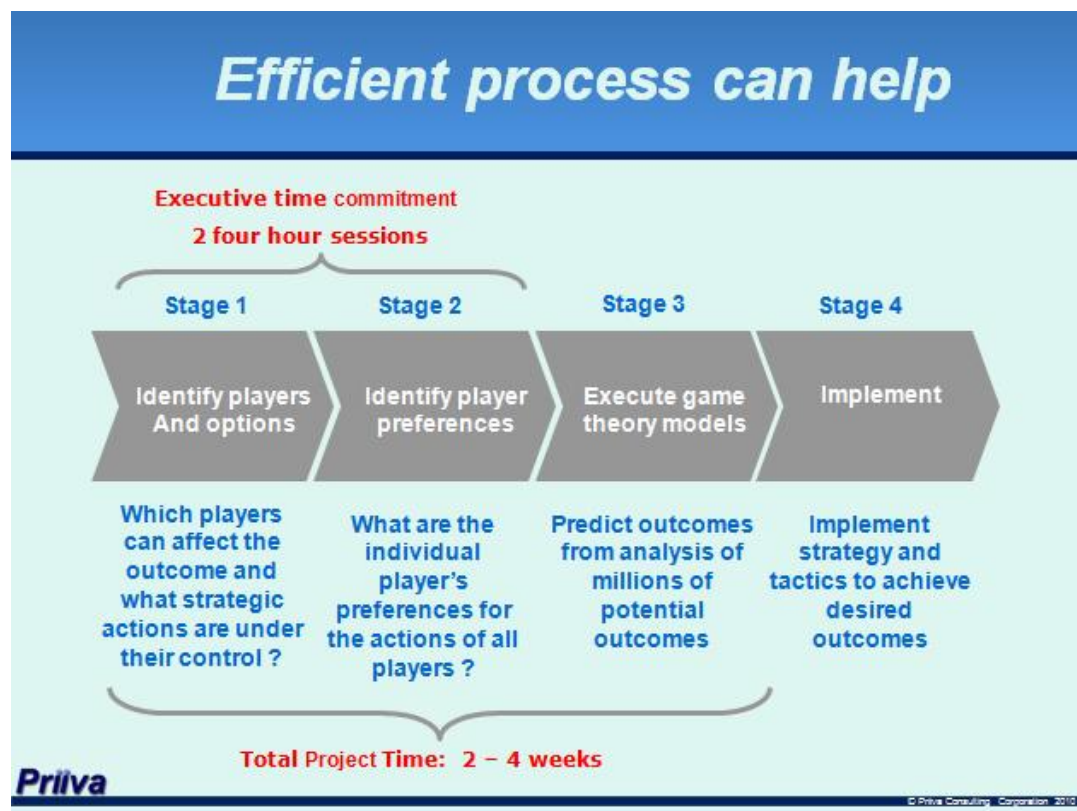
Efficient process can help

Executive time commitment
2 four hour sessions

Stage 1

Identify players And options

Which players can affect the outcome and what strategic actions are under their control ?

Stage 2

Identify player preferences

What are the individual player's preferences for the actions of all players ?

Stage 3

Execute game theory models

Predict outcomes from analysis of millions of potential outcomes

Stage 4

Implement

Implement strategy and tactics to achieve desired outcomes

Total Project Time: 2 – 4 weeks

Priiva

© Priiva Consulting Corporation 2010